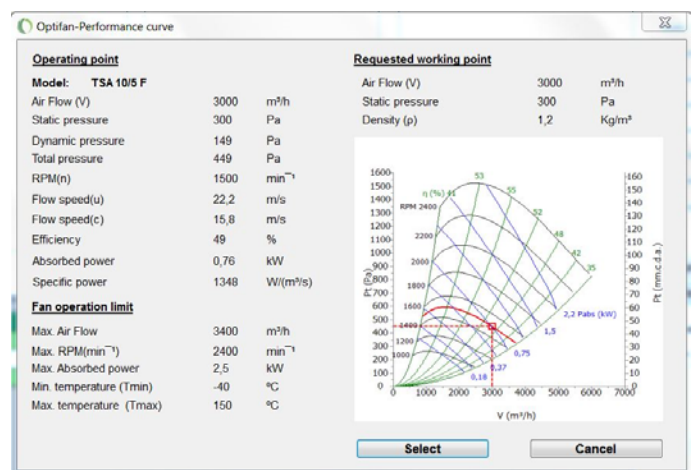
Optifan-Performance curve

Operating point

| | | |
|---|---|---|
| Model: TSA 10/5 F | | |
| Air Flow (V) | 3000 | m³/h |
| Static pressure | 300 | Pa |
| Dynamic pressure | 149 | Pa |
| Total pressure | 449 | Pa |
| RPM(n) | 1500 | min⁻¹ |
| Flow speed(u) | 22,2 | m/s |
| Flow speed(c) | 15,8 | m/s |
| Efficiency | 49 | % |
| Absorbed power | 0,76 | kW |
| Specific power | 1348 | W/(m³/s) |

Fan operation limit

| | | |
|---|---|---|
| Max. Air Flow | 3400 | m³/h |
| Max. RPM(min⁻¹) | 2400 | min⁻¹ |
| Max. Absorbed power | 2,5 | kW |
| Min. temperature (Tmin) | -40 | ºC |
| Max. temperature (Tmax) | 150 | ºC |

Requested working point

| | | |
|---|---|---|
| Air Flow (V) | 3000 | m³/h |
| Static pressure | 300 | Pa |
| Density (ρ) | 1,2 | Kg/m³ |

1600 1500 1400 1300 1200 1100 1000 900 800 700 600 500 400 300 200 100 0
Pt (Pa)
η (%) 41 53 55 52 48 42 35
RPM 2400
2200
2000
1800
1600
1400
1200
1000
2,2 Pabs (kW)
1,5
0,75
0,37
0,18
0 1000 2000 3000 4000 5000 6000 7000
V (m³/h)
160 150 140 130 120 110 100 90 80 70 60 50 40 30 20 10 0
Pt (mm.c.d.a.)

Select
Cancel